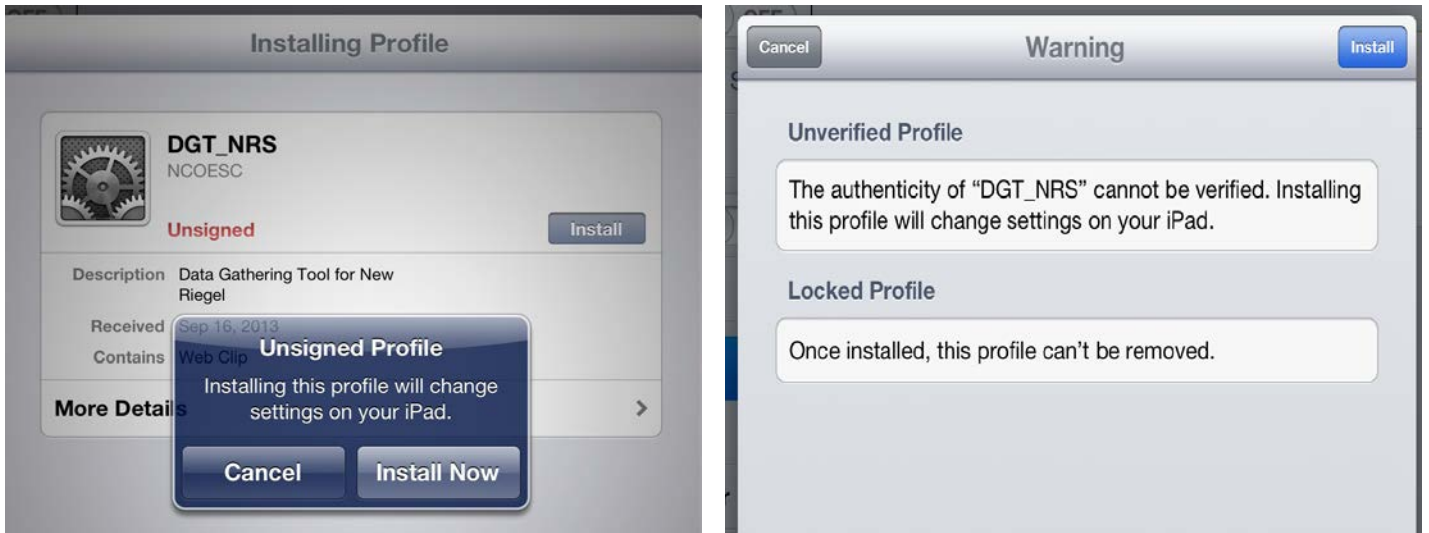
Installing Profile

DGT_NRS
NCOESC

Unsigned

Install

Description Data Gathering Tool for New Riegel

Received Sep 16, 2013

Contains Web Clip

More Details

Unsigned Profile

Installing this profile will change settings on your iPad.

Cancel

Install Now

Cancel

Warning

Install

Unverified Profile

The authenticity of "DGT_NRS" cannot be verified. Installing this profile will change settings on your iPad.

Locked Profile

Once installed, this profile can't be removed.